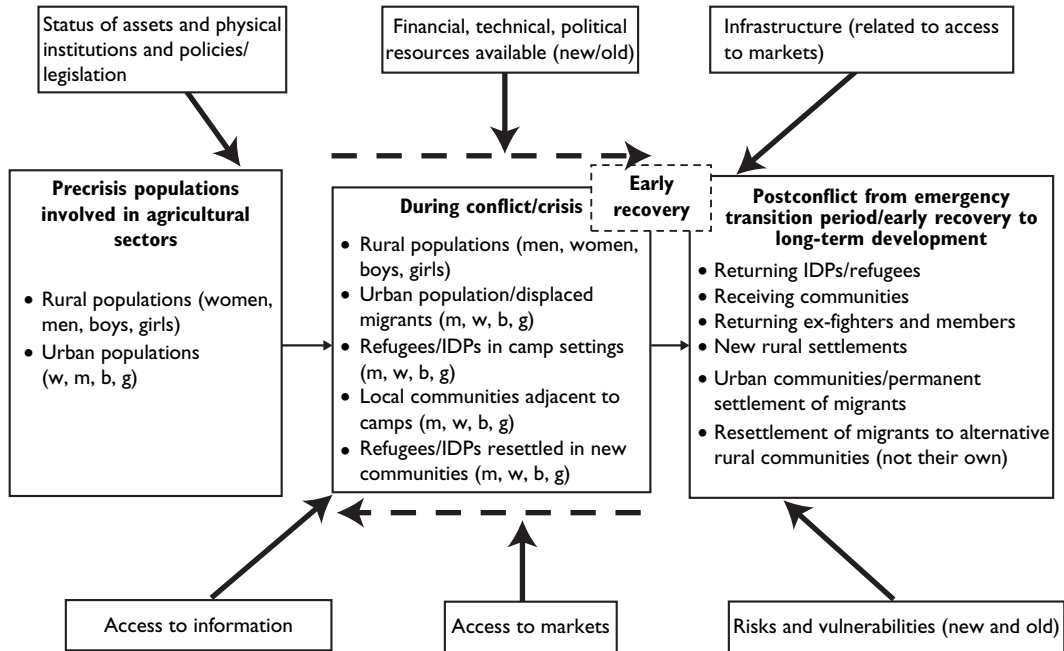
Status of assets and physical institutions and policies/legislation

Financial, technical, political resources available (new/old)

Infrastructure (related to access to markets)

**Precrisis populations involved in agricultural sectors**

- Rural populations (women, men, boys, girls)
- Urban populations (w, m, b, g)

Early recovery

**During conflict/crisis**

- Rural populations (men, women, boys, girls)
- Urban population/displaced migrants (m, w, b, g)
- Refugees/IDPs in camp settings (m, w, b, g)
- Local communities adjacent to camps (m, w, b, g)
- Refugees/IDPs resettled in new communities (m, w, b, g)

**Postconflict from emergency transition period/early recovery to long-term development**

- Returning IDPs/refugees
- Receiving communities
- Returning ex-fighters and members
- New rural settlements
- Urban communities/permanent settlement of migrants
- Resettlement of migrants to alternative rural communities (not their own)

Access to information

Access to markets

Risks and vulnerabilities (new and old)